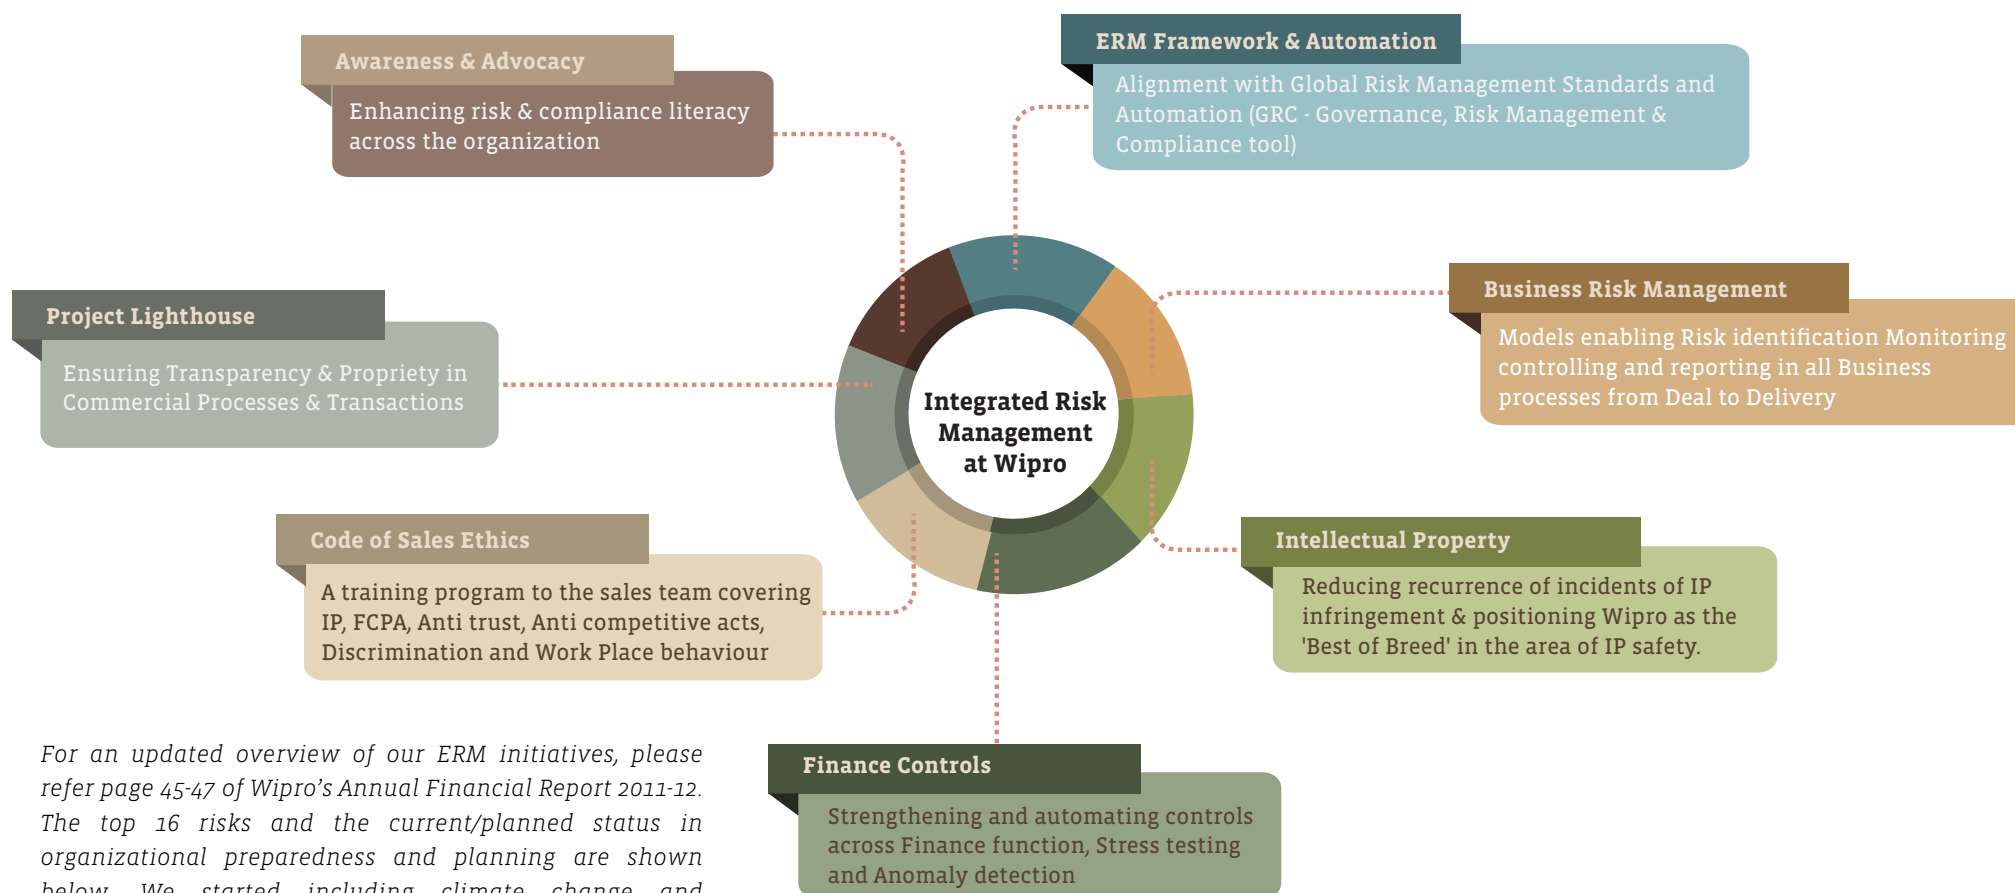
Awareness & Advocacy

Enhancing risk & compliance literacy across the organization

ERM Framework & Automation

Alignment with Global Risk Management Standards and Automation (GRC - Governance, Risk Management & Compliance tool)

Project Lighthouse

Ensuring Transparency & Propriety in Commercial Processes & Transactions

Integrated Risk Management at Wipro

Business Risk Management

Models enabling Risk identification Monitoring controlling and reporting in all Business processes from Deal to Delivery

Code of Sales Ethics

A training program to the sales team covering IP, FCPA, Anti trust, Anti competitive acts, Discrimination and Work Place behaviour

Intellectual Property

Reducing recurrence of incidents of IP infringement & positioning Wipro as the 'Best of Breed' in the area of IP safety.

For an updated overview of our ERM initiatives, please refer page 45-47 of Wipro's Annual Financial Report 2011-12. The top 16 risks and the current/planned status in organizational preparedness and planning are shown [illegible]

Finance Controls

Strengthening and automating controls across Finance function, Stress testing and Anomaly detection